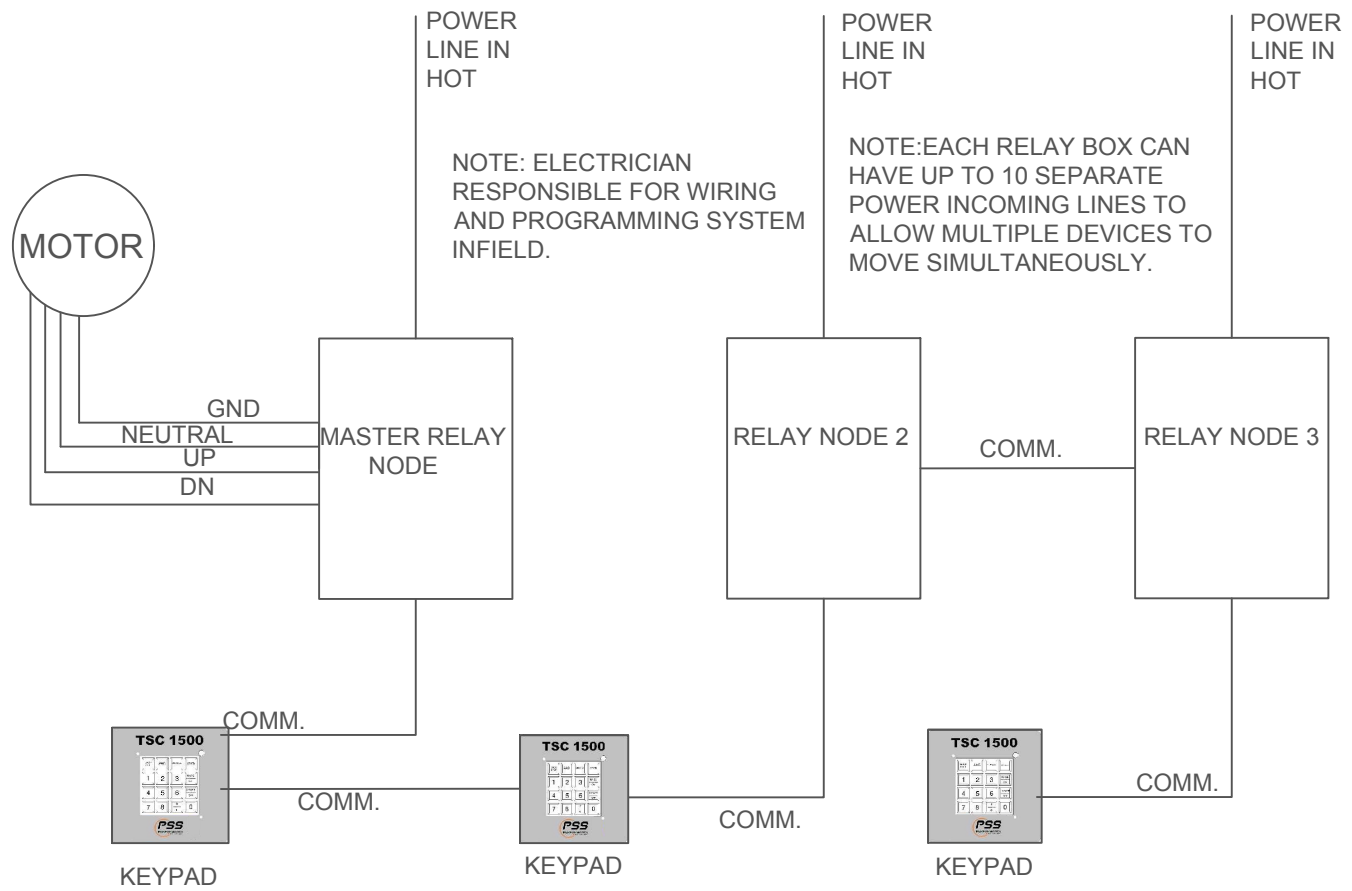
POWER LINE IN HOT

POWER LINE IN HOT

POWER LINE IN HOT

NOTE: ELECTRICIAN RESPONSIBLE FOR WIRING AND PROGRAMMING SYSTEM INFIELD.

NOTE:EACH RELAY BOX CAN HAVE UP TO 10 SEPARATE POWER INCOMING LINES TO ALLOW MULTIPLE DEVICES TO MOVE SIMULTANEOUSLY.

MOTOR

GND
NEUTRAL
UP
DN

MASTER RELAY NODE

RELAY NODE 2

COMM.

RELAY NODE 3

COMM.

TSC 1500
1 2 3
4 5 6
7 8 0
PSS

COMM.

TSC 1500
1 2 3
4 5 6
7 8 0
PSS

COMM.

TSC 1500
1 2 3
4 5 6
7 8 0
PSS

COMM.

KEYPAD

KEYPAD

KEYPAD